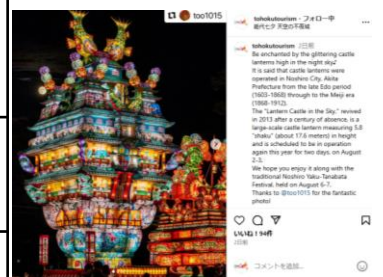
too1015

tohokutourism・フォロー中
能代七夕 天空の不夜城

tohokutourism 3日前
Be enchanted by the glittering castle lanterns high in the night sky!
It is said that castle lanterns were operated in Noshiro City, Akita Prefecture from the late Edo period (1603-1868) through to the Meiji era (1868-1912).
The "Lantern Castle in the Sky," revived in 2013 after a century of absence, is a large-scale castle lantern measuring 5.8 "shaku" (about 17.6 meters) in height and is scheduled to be in operation again this year for two days, on August 2-3.
We hope you enjoy it along with the traditional Noshiro Yaku-Tanabata Festival, held on August 6-7.
Thanks to @too1015 for the fantastic photo!

いいね！94件
3日前

コメントを追加...